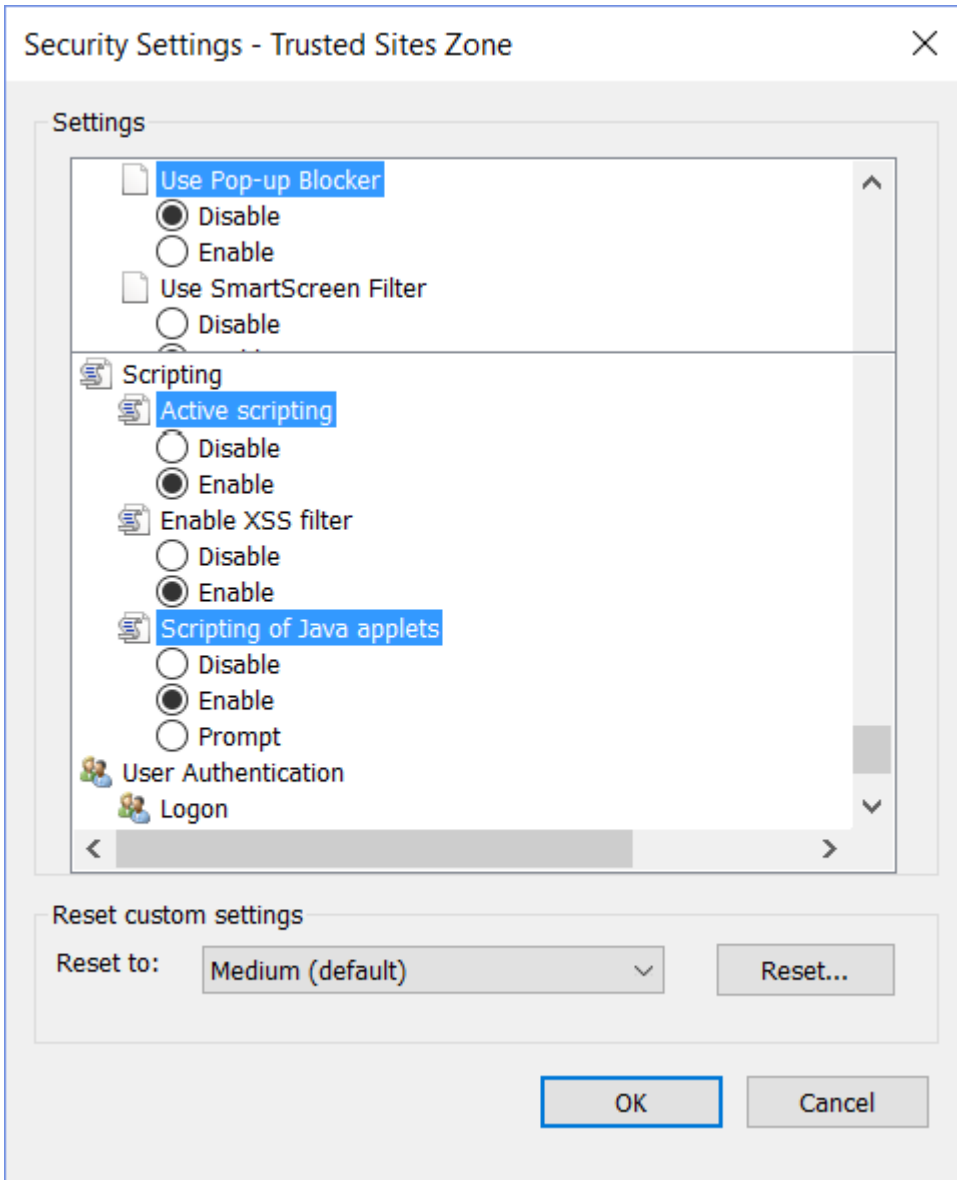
Security Settings - Trusted Sites Zone

Settings

Use Pop-up Blocker
Disable
Enable
Use SmartScreen Filter
Disable
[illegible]

Scripting
Active scripting
Disable
Enable
Enable XSS filter
Disable
Enable
Scripting of Java applets
Disable
Enable
Prompt
User Authentication
Logon

Reset custom settings
Reset to: Medium (default)
Reset...

OK
Cancel